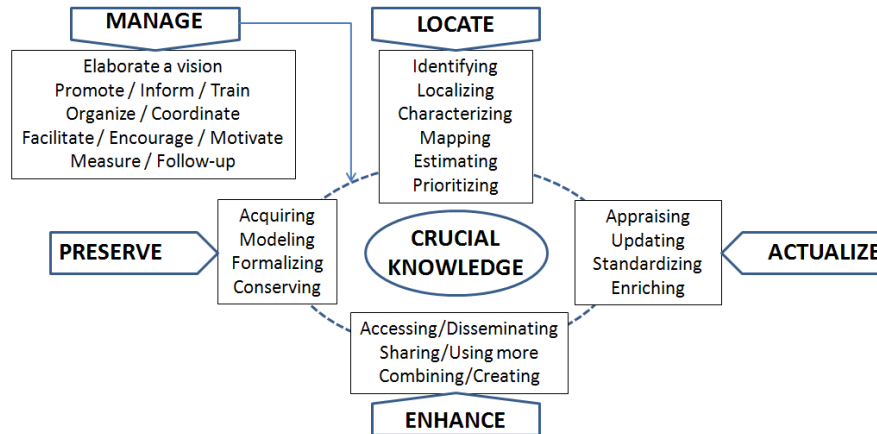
MANAGE

Elaborate a vision
Promote / Inform / Train
Organize / Coordinate
Facilitate / Encourage / Motivate
Measure / Follow-up

LOCATE

Identifying
Localizing
Characterizing
Mapping
Estimating
Prioritizing

PRESERVE

Acquiring
Modeling
Formalizing
Conserving

CRUCIAL KNOWLEDGE

Appraising
Updating
Standardizing
Enriching

ACTUALIZE

Accessing/Disseminating
Sharing/Using more
Combining/Creating

ENHANCE